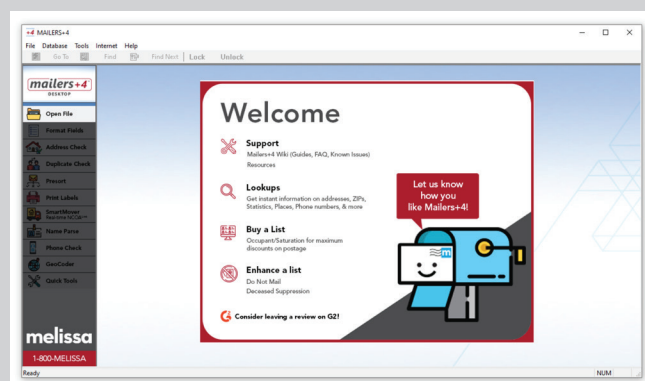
MAILERS+4
File Database Tools Internet Help
Go To Find Find Next | Lock Unlock

mailers+4
DESKTOP

Open File
Format Fields
Address Check
Duplicate Check
Presort
Print Labels
SmartMover
Name Parse
Phone Check
GeoCoder
Quick Tools

melissa
1-800-MELISSA

Welcome

Support
Mailers+4 Wiki (Guides, FAQ, Known Issues)
Resources

Lookups
Get instant information on addresses, ZIPs, Statistics, Places, Phone numbers, & more

Buy a List
Occupant/Saturation for maximum discounts on postage

Enhance a list
Do Not Mail
Deceased Suppression

Consider leaving a review on G2!

Let us know how you like Mailers+4!

Ready
NUM